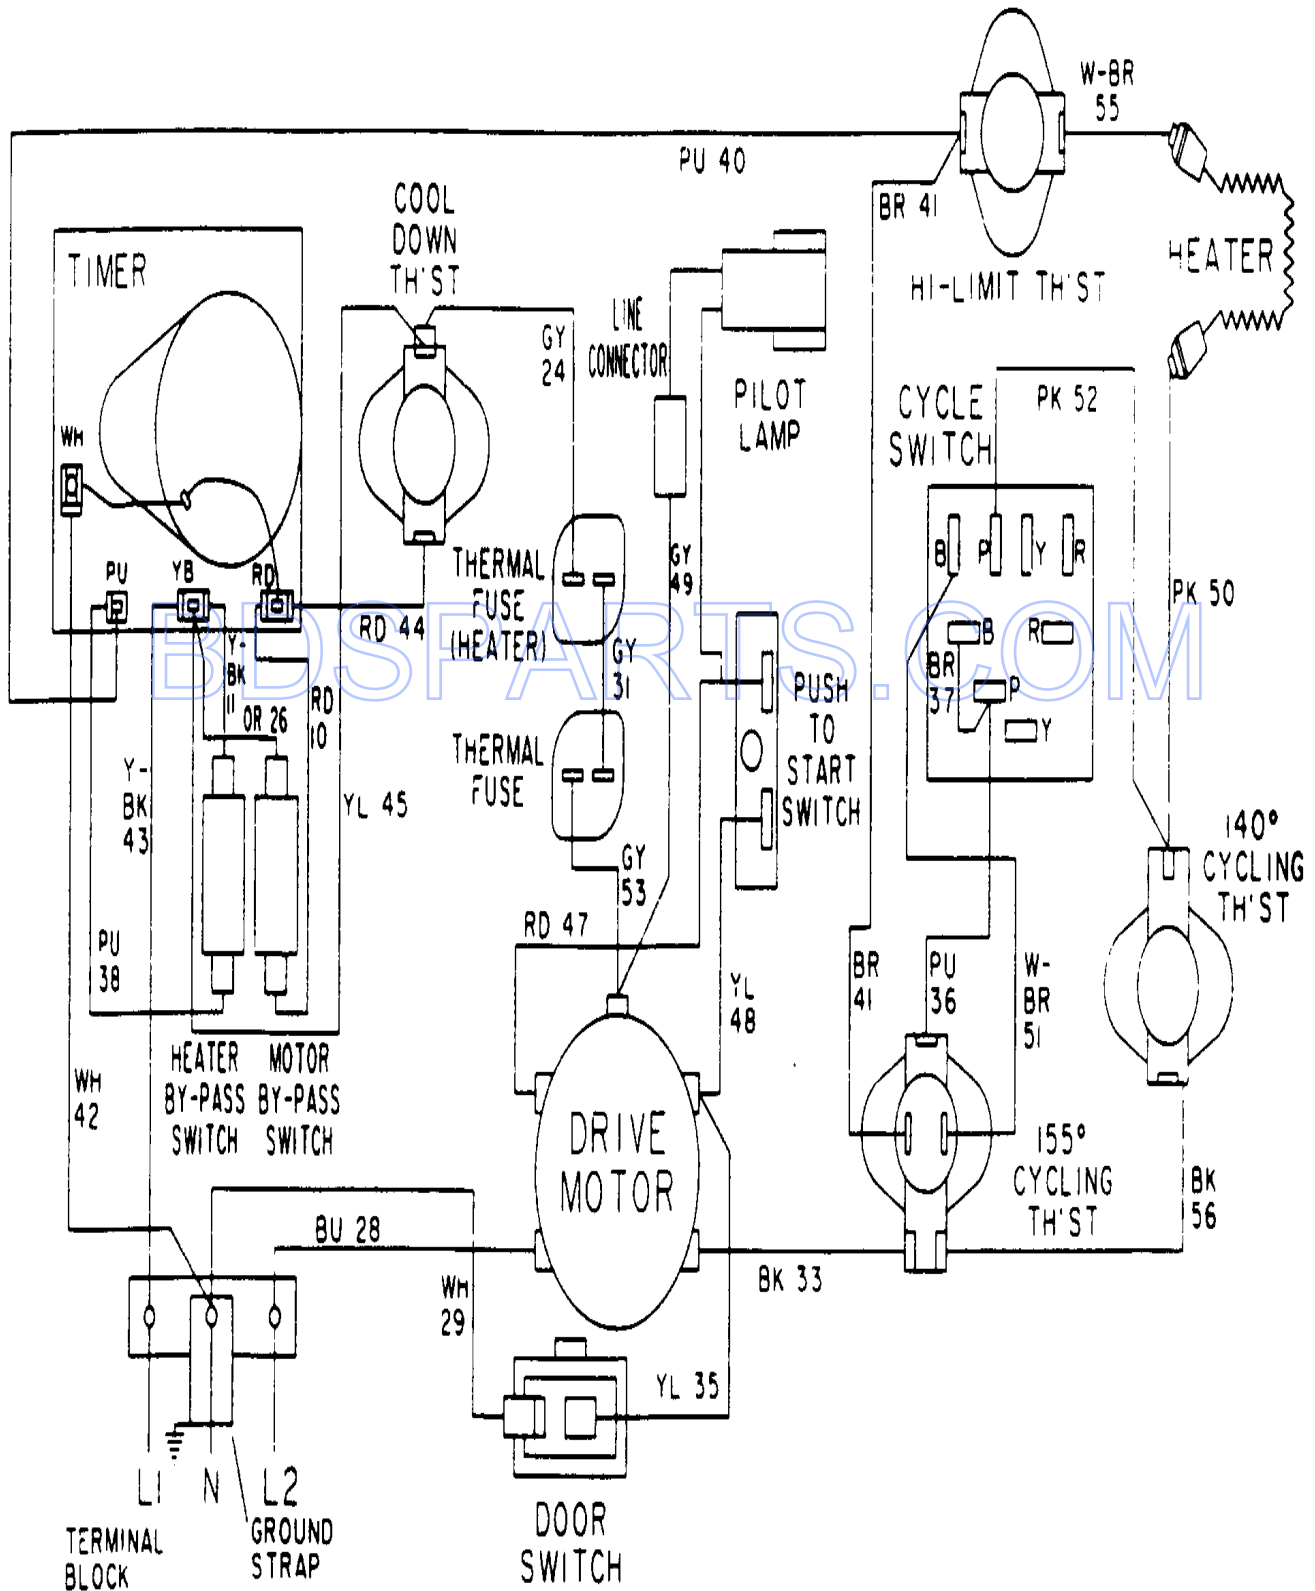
W-BR 55

PU 40

BR 41

HEATER

HI-LIMIT TH'ST

TIMER

COOL DOWN TH'ST

GY 24

LINE CONNECTOR

PILOT LAMP

CYCLE SWITCH

PK 52

WH

B P Y R

PU YB RD

THERMAL FUSE (HEATER)

RD 44

GY 49

PK 50

B R

BR 37

P

Y

Y-BK 11

OR 26

GY 31

PUSH TO START SWITCH

RD 10

THERMAL FUSE

Y-BK 43

YL 45

140° CYCLING TH'ST

GY 53

RD 47

PU 38

BR 41

PU 36

W-BR 51

YL 48

HEATER BY-PASS SWITCH

MOTOR BY-PASS SWITCH

WH 42

DRIVE MOTOR

155° CYCLING TH'ST

BK 56

BU 28

BK 33

WH 29

YL 35

L1 N L2

TERMINAL BLOCK

GROUND STRAP

DOOR SWITCH

BDSPARTS.COM